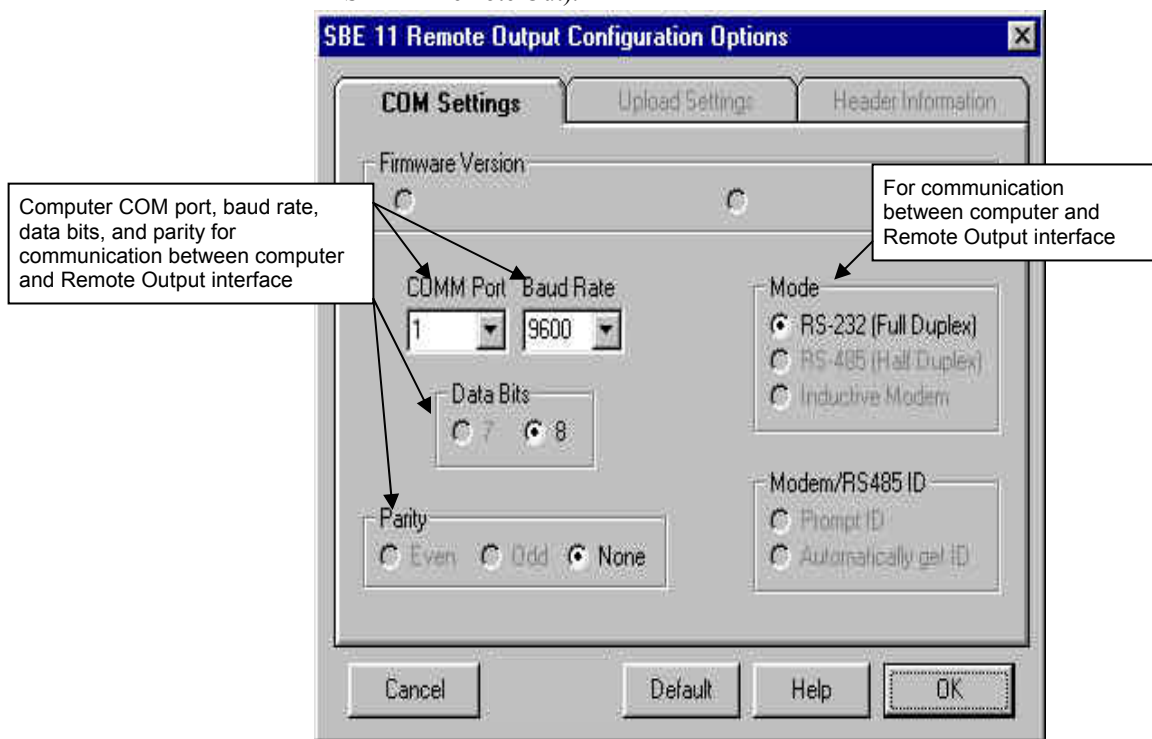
SBE 11 Remote Output Configuration Options

COM Settings

Upload Settings

Header Information

Firmware Version

Computer COM port, baud rate, data bits, and parity for communication between computer and Remote Output interface

For communication between computer and Remote Output interface

COMM Port

1

Baud Rate

9600

Mode

RS-232 (Full Duplex)

RS-485 (Half Duplex)

Inductive Modem

Data Bits

7

8

Modem/RS485 ID

Prompt ID

Automatically get ID

Parity

Even

Odd

None

Cancel

Default

Help

OK